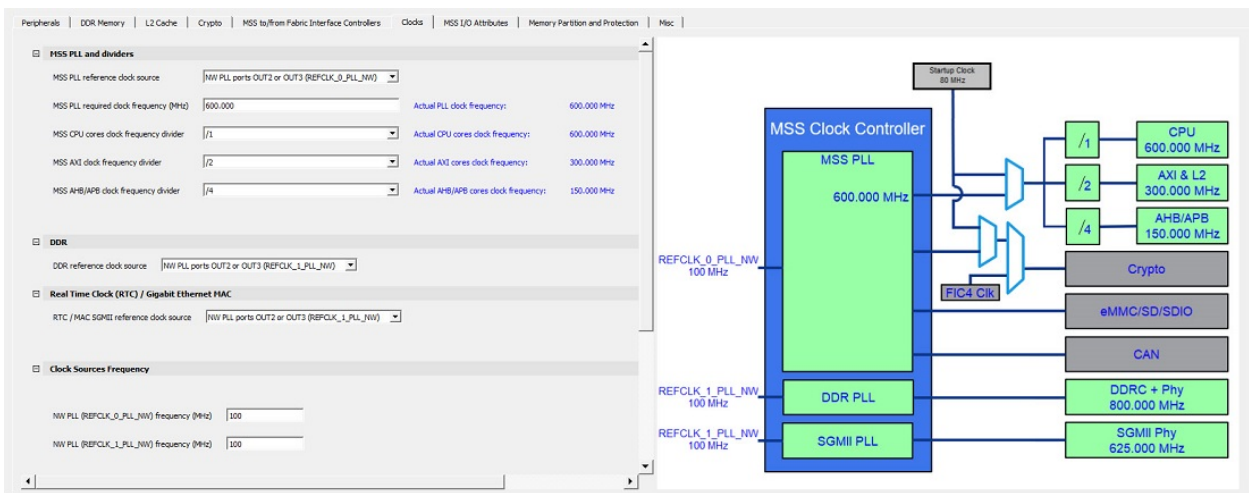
Peripherals | DDR Memory | L2 Cache | Crypto | MSS to/from Fabric Interface Controllers | Clocks | MSS I/O Attributes | Memory Partition and Protection | Misc

MSS PLL and dividers

MSS PLL reference clock source NW PLL ports OUT2 or OUT3 (REFCLK_0_PLL_NW)

MSS PLL required clock frequency (MHz) 600.000 Actual PLL clock frequency: 600.000 MHz

MSS CPU cores clock frequency divider /1 Actual CPU cores clock frequency: 600.000 MHz

MSS AXI clock frequency divider /2 Actual AXI cores clock frequency: 300.000 MHz

MSS AHB/APB clock frequency divider /4 Actual AHB/APB cores clock frequency: 150.000 MHz

DDR

DDR reference clock source NW PLL ports OUT2 or OUT3 (REFCLK_1_PLL_NW)

Real Time Clock (RTC) / Gigabit Ethernet MAC

RTC / MAC SGMII reference clock source NW PLL ports OUT2 or OUT3 (REFCLK_1_PLL_NW)

Clock Sources Frequency

NW PLL (REFCLK_0_PLL_NW) frequency (MHz) 100

NW PLL (REFCLK_1_PLL_NW) frequency (MHz) 100

Startup Clock 80 MHz

MSS Clock Controller

MSS PLL

600.000 MHz

REFCLK_0_PLL_NW 100 MHz

FIC4 Clk

/1

/2

/4

CPU 600.000 MHz

AXI & L2 300.000 MHz

AHB/APB 150.000 MHz

Crypto

eMMC/SD/SDIO

CAN

REFCLK_1_PLL_NW 100 MHz

DDR PLL

DDRC + Phy 800.000 MHz

REFCLK_1_PLL_NW 100 MHz

SGMII PLL

SGMII Phy 625.000 MHz